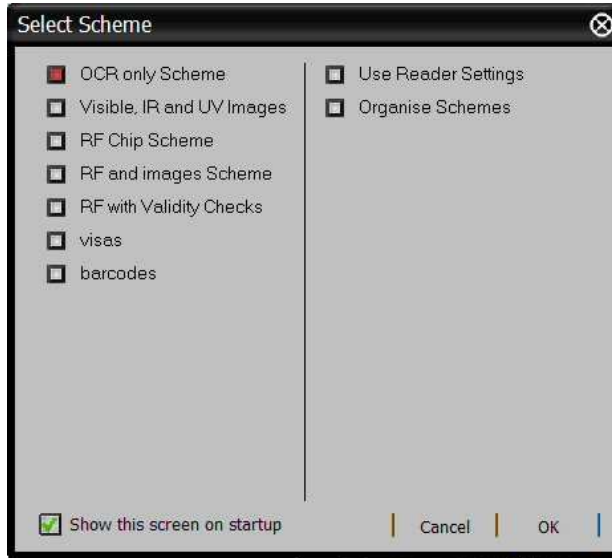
Select Scheme

OCR only Scheme
Visible, IR and UV Images
RF Chip Scheme
RF and images Scheme
RF with Validity Checks
visas
barcodes

Use Reader Settings
Organise Schemes

Show this screen on startup

Cancel
OK